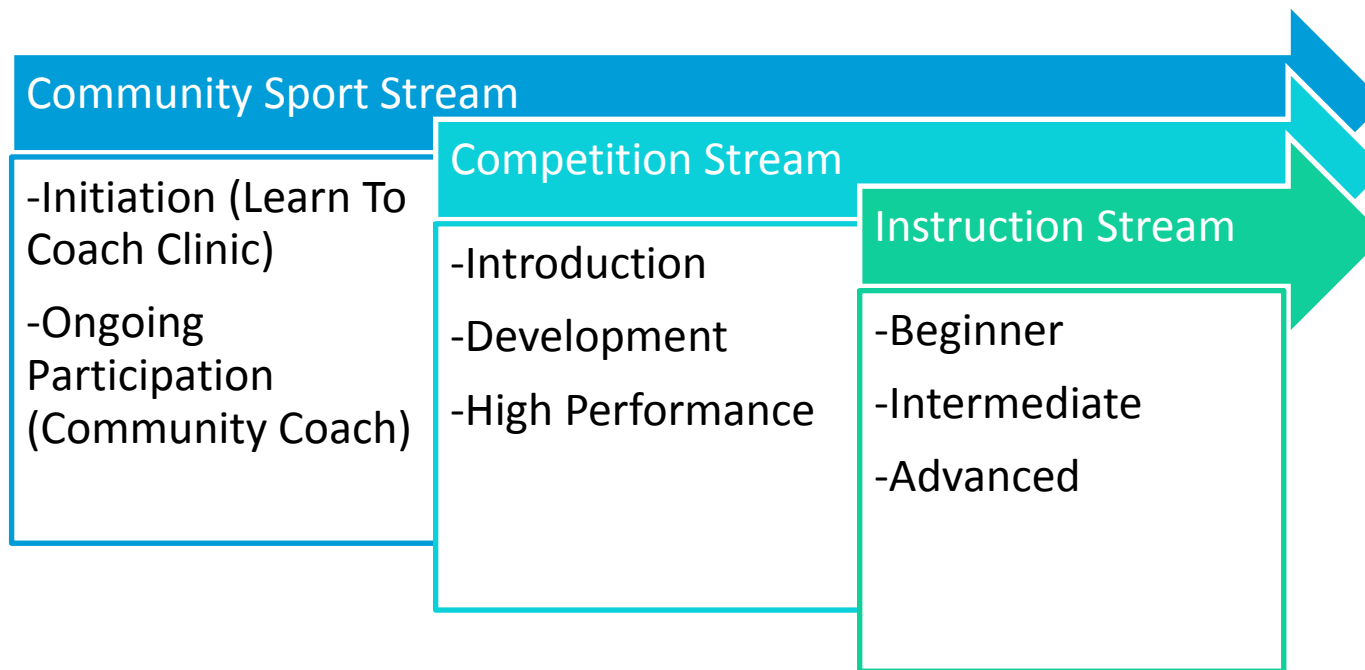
Community Sport Stream

-Initiation (Learn To Coach Clinic)

-Ongoing Participation (Community Coach)

Competition Stream

-Introduction

-Development

-High Performance

Instruction Stream

-Beginner

-Intermediate

-Advanced